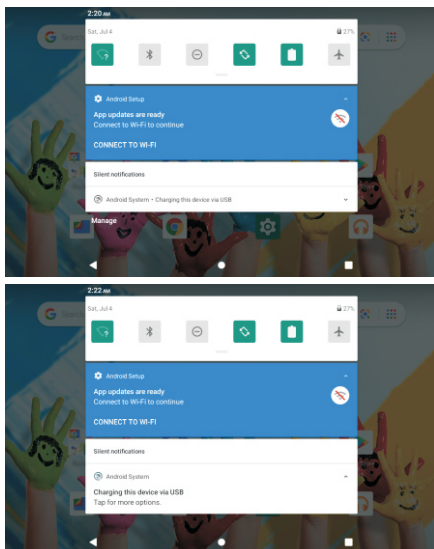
2:20 AM
Sat, Jul 4
27%

Android Setup
App updates are ready
Connect to Wi-Fi to continue
CONNECT TO WI-FI

Silent notifications
Android System • Charging this device via USB

Manage

2:22 AM
Sat, Jul 4
27%

Android Setup
App updates are ready
Connect to Wi-Fi to continue
CONNECT TO WI-FI

Silent notifications
Android System
Charging this device via USB
Tap for more options.